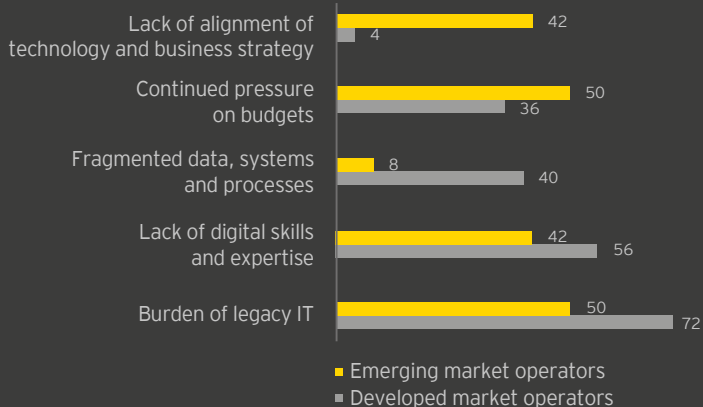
Lack of alignment of technology and business strategy
42
4

Continued pressure on budgets
50
36

Fragmented data, systems and processes
8
40

Lack of digital skills and expertise
42
56

Burden of legacy IT
50
72

Emerging market operators
Developed market operators